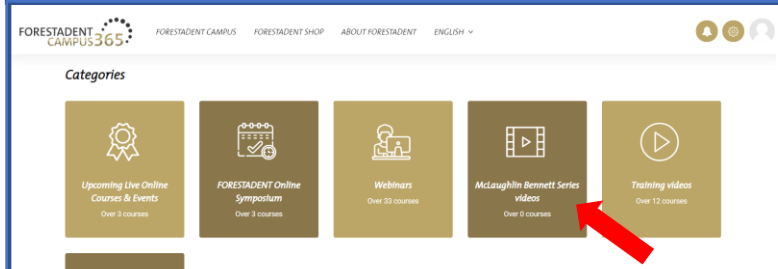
FORESTADENT CAMPUS365

FORESTADENT CAMPUS FORESTADENT SHOP ABOUT FORESTADENT ENGLISH

Categories

Upcoming Live Online Courses & Events
Over 3 courses

FORESTADENT Online Symposium
Over 3 courses

Webinars
Over 33 courses

McLaughlin Bennett Series videos
Over 0 courses

Training videos
Over 12 courses